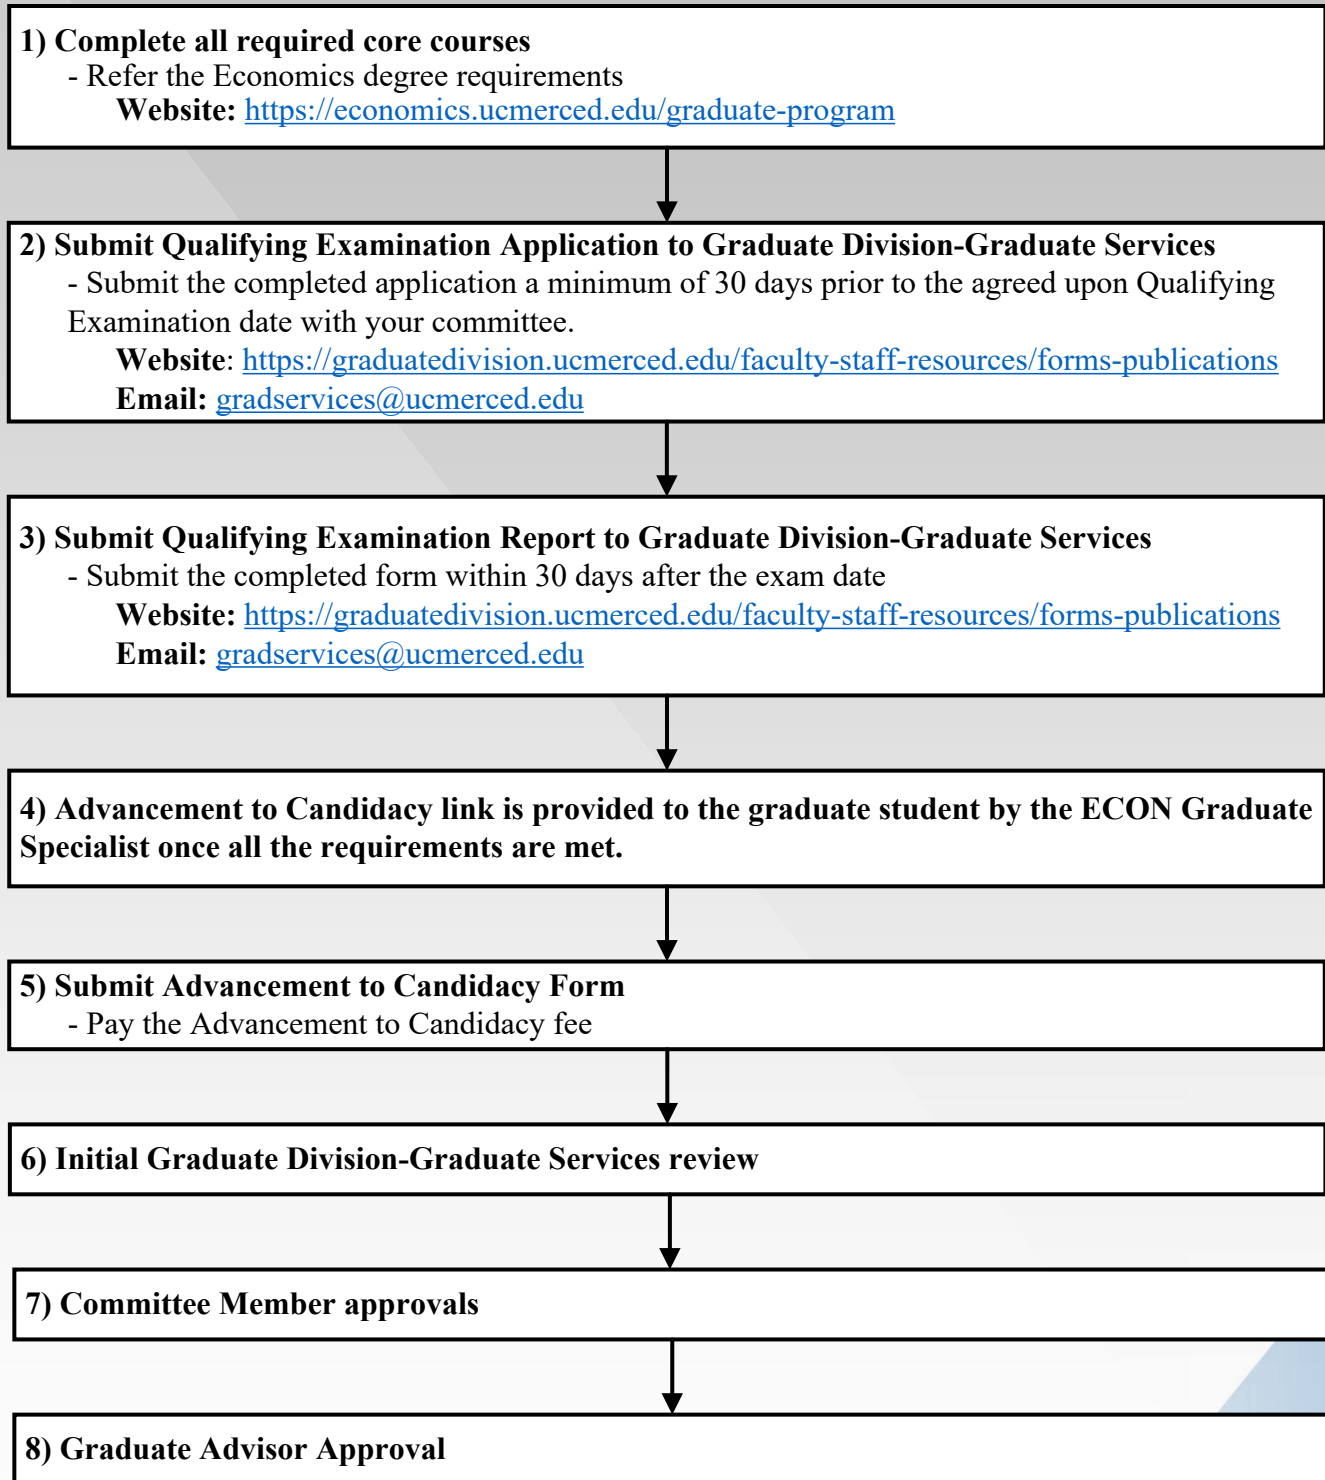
1) Complete all required core courses

- Refer the Economics degree requirements

Website: https://economics.ucmerced.edu/graduate-program

2) Submit Qualifying Examination Application to Graduate Division-Graduate Services

- Submit the completed application a minimum of 30 days prior to the agreed upon Qualifying Examination date with your committee.

Website: https://graduatedivision.ucmerced.edu/faculty-staff-resources/forms-publications

Email: gradservices@ucmerced.edu

3) Submit Qualifying Examination Report to Graduate Division-Graduate Services

- Submit the completed form within 30 days after the exam date

Website: https://graduatedivision.ucmerced.edu/faculty-staff-resources/forms-publications

Email: gradservices@ucmerced.edu

4) Advancement to Candidacy link is provided to the graduate student by the ECON Graduate Specialist once all the requirements are met.

5) Submit Advancement to Candidacy Form

- Pay the Advancement to Candidacy fee

6) Initial Graduate Division-Graduate Services review

7) Committee Member approvals

8) Graduate Advisor Approval